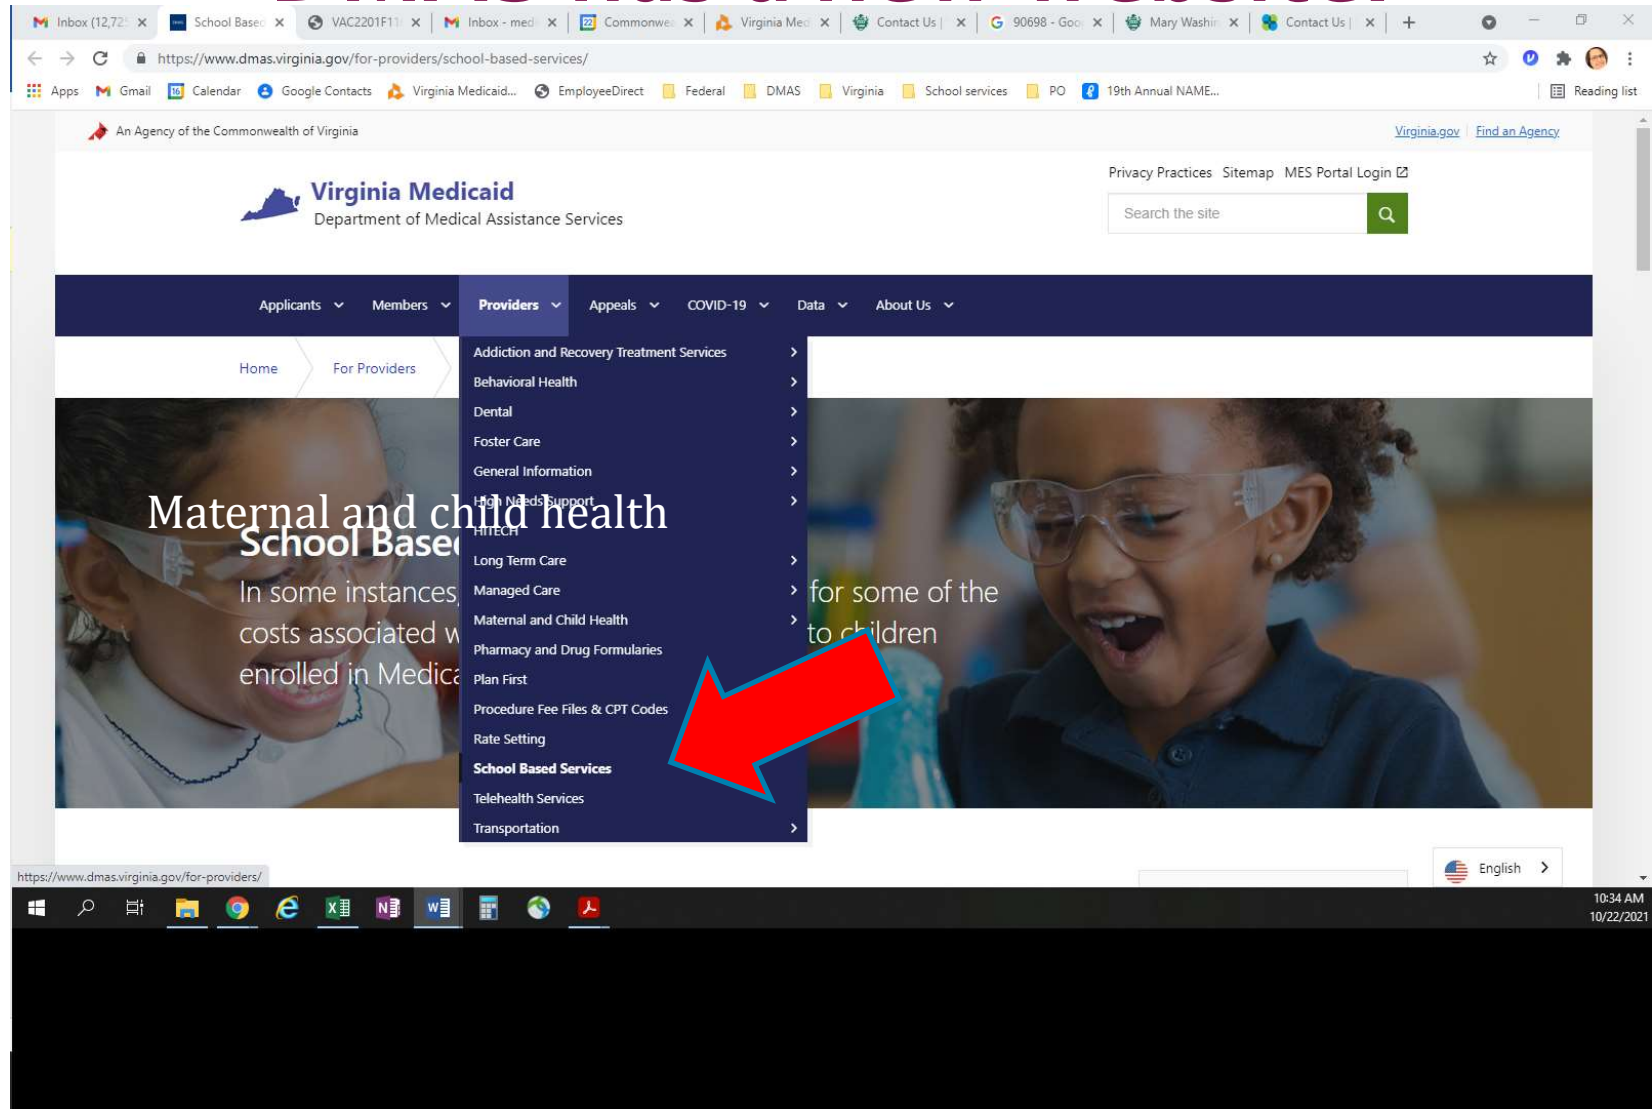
Inbox (12,72 × School Based × VAC2201F11 × Inbox - med × Commonwe × Virginia Med × Contact Us | × 90698 - Goo × Mary Washi × Contact Us | ×

https://www.dmas.virginia.gov/for-providers/school-based-services/

Apps Gmail Calendar Google Contacts Virginia Medicaid... EmployeeDirect Federal DMAS Virginia School services PO 19th Annual NAME... Reading list

An Agency of the Commonwealth of Virginia

Virginia.gov | Find an Agency

Virginia Medicaid
Department of Medical Assistance Services

Privacy Practices Sitemap MES Portal Login

Search the site

Applicants Members Providers Appeals COVID-19 Data About Us

Home For Providers

Addiction and Recovery Treatment Services
Behavioral Health
Dental
Foster Care
General Information
High Needs Support
HITECH
Long Term Care
Managed Care
Maternal and Child Health
Pharmacy and Drug Formularies
Plan First
Procedure Fee Files & CPT Codes
Rate Setting
School Based Services
Telehealth Services
Transportation

Maternal and child health

School Based

In some instances, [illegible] for some of the costs associated w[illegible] to children enrolled in Medica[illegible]

English

https://www.dmas.virginia.gov/for-providers/

10:34 AM
10/22/2021